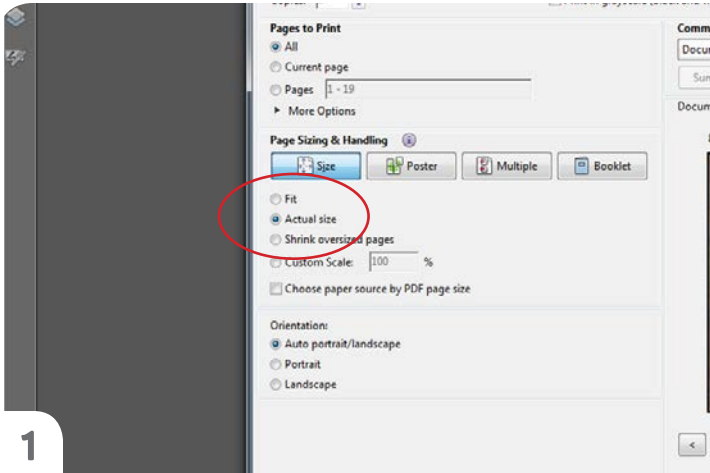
Pages to Print
All
Current page
Pages 1 - 19
More Options

Page Sizing & Handling
Size
Poster
Multiple
Booklet

Fit
Actual size
Shrink oversized pages
Custom Scale: 100 %
Choose paper source by PDF page size

Orientation:
Auto portrait/landscape
Portrait
Landscape

Comm
Docu
Sum
Docum

1